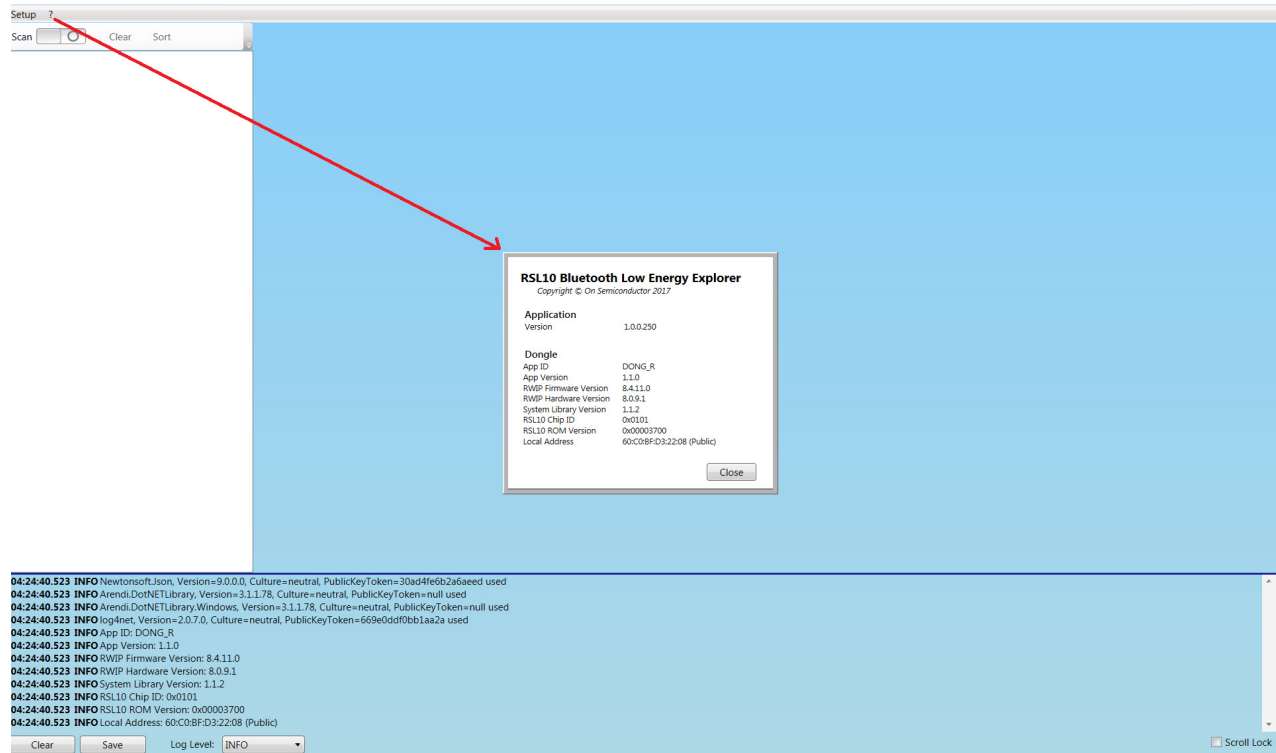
Setup ?

Scan Clear Sort

RSL10 Bluetooth Low Energy Explorer
Copyright © On Semiconductor 2017

Application
Version 1.0.0.250

Dongle
App ID DONG_R
App Version 1.1.0
RWIP Firmware Version 8.4.11.0
RWIP Hardware Version 8.0.9.1
System Library Version 1.1.2
RSL10 Chip ID 0x0101
RSL10 ROM Version 0x00003700
Local Address 60:C0:BF:D3:22:08 (Public)

Close

04:24:40.523 INFO Newtonsoft.Json, Version=9.0.0.0, Culture=neutral, PublicKeyToken=30ad4fe6b2a6aeed used
04:24:40.523 INFO Arendi.DotNETLibrary, Version=3.1.1.78, Culture=neutral, PublicKeyToken=null used
04:24:40.523 INFO Arendi.DotNETLibrary.Windows, Version=3.1.1.78, Culture=neutral, PublicKeyToken=null used
04:24:40.523 INFO log4net, Version=2.0.7.0, Culture=neutral, PublicKeyToken=669e0ddf0bb1aa2a used
04:24:40.523 INFO App ID: DONG_R
04:24:40.523 INFO App Version: 1.1.0
04:24:40.523 INFO RWIP Firmware Version: 8.4.11.0
04:24:40.523 INFO RWIP Hardware Version: 8.0.9.1
04:24:40.523 INFO System Library Version: 1.1.2
04:24:40.523 INFO RSL10 Chip ID: 0x0101
04:24:40.523 INFO RSL10 ROM Version: 0x00003700
04:24:40.523 INFO Local Address: 60:C0:BF:D3:22:08 (Public)

Clear Save Log Level: INFO Scroll Lock